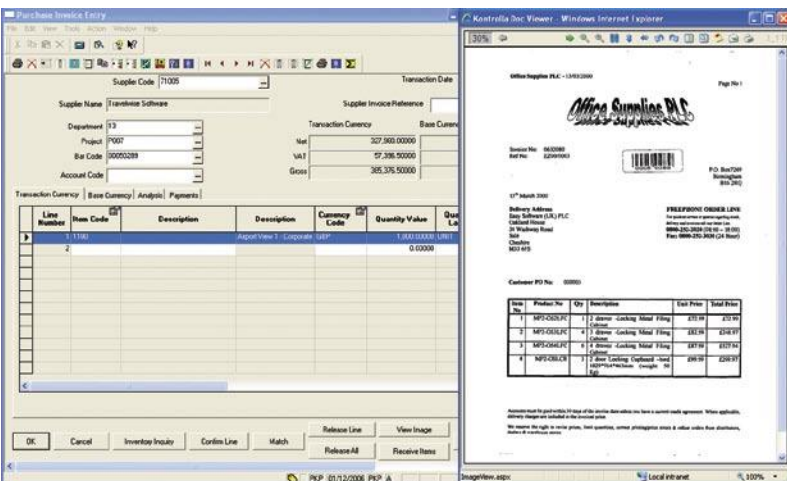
Purchase Invoice Entry

File Edit View Tools Action Window Help

Supplier Code 71005

Transaction Date

Supplier Name Travelwise Software

Supplier Invoice Reference

Department 13

Transaction Currency

Base Currency

Project P007

Net 327,980.00000

Bar Code 00050289

VAT 57,396.50000

Account Code

Gross 385,376.50000

Transaction Currency | Base Currency | Analysis | Payments

| Line Number | Item Code | Description | Description | Currency Code | Quantity Value | Qu |
|---|---|---|---|---|---|---|
| 1 | 1100 | | Airport View 1 - Corporate | GBP | 1,000.0000 | UNIT |
| 2 | | | | | 0.0000 | |

OK Cancel Inventory Inquiry Confirm Line Match Release Line Release All View Image Receive Items

PKP 01/12/2006 PKP A

Kontrolla Doc Viewer - Windows Internet Explorer

30%

Office Supplies PLC - 13/03/2000

Page No 1

Office Supplies PLC

Invoice No: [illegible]
Ref No: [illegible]

P.O. Box7269
Birmingham
B16 2HQ

13th March 2000

Delivery Address
Easy Software (UK) PLC
Oakland House
26 Wadsway Road
Sale
Cheshire
M33 4YD

FREEPHONE ORDER LINE
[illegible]
0800-252-2020 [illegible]
Fax: 0800-252-2020 (24 Hour)

Customer PO No: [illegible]

| Item No | Product No | Qty | Description | Unit Price | Total Price |
|---|---|---|---|---|---|
| 1 | MFD-D2FLFC | 1 | 2 drawer -Locking Metal Filing Cabinet | £72.99 | £72.99 |
| 2 | MFD-D3FLFC | 1 | 3 drawer -Locking Metal Filing Cabinet | £82.99 | £248.97 |
| 3 | MFD-D4FLFC | 1 | 4 drawer -Locking Metal Filing Cabinet | £87.99 | £327.94 |
| 4 | MFD-DBLCB | 1 | 2 door Locking Cupboard -land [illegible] | £99.99 | £299.97 |

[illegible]

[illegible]

ImageView.aspx

Local intranet

100%